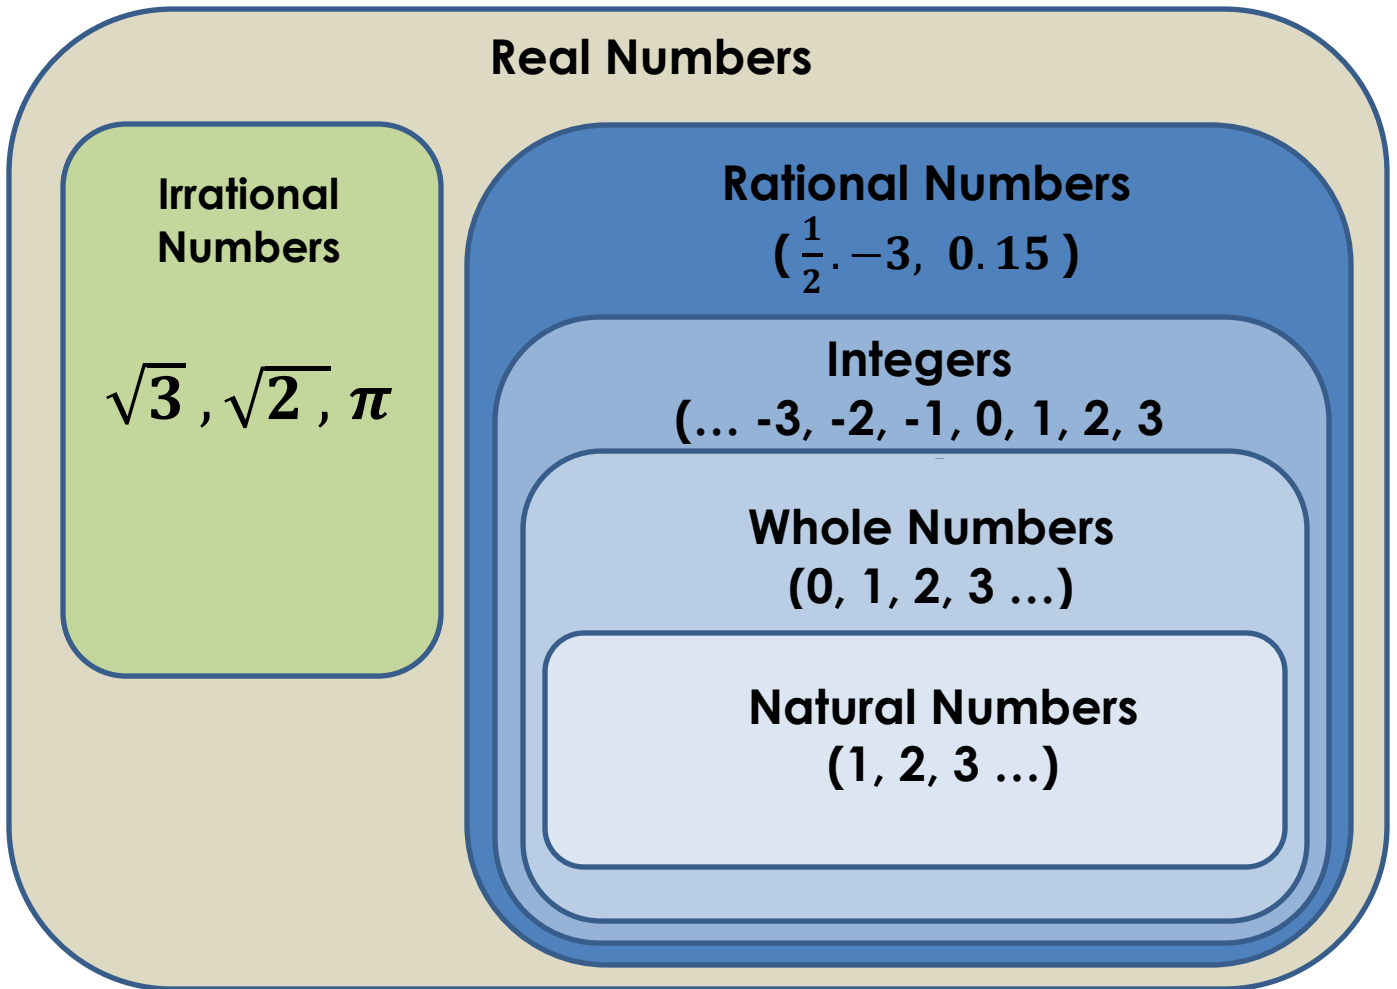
Real Numbers

Irrational Numbers

$\sqrt{3}, \sqrt{2}, \pi$

Rational Numbers

( $\frac{1}{2}. -3, 0.15$ )

Integers

(… -3, -2, -1, 0, 1, 2, 3

Whole Numbers

(0, 1, 2, 3 …)

Natural Numbers

(1, 2, 3 …)